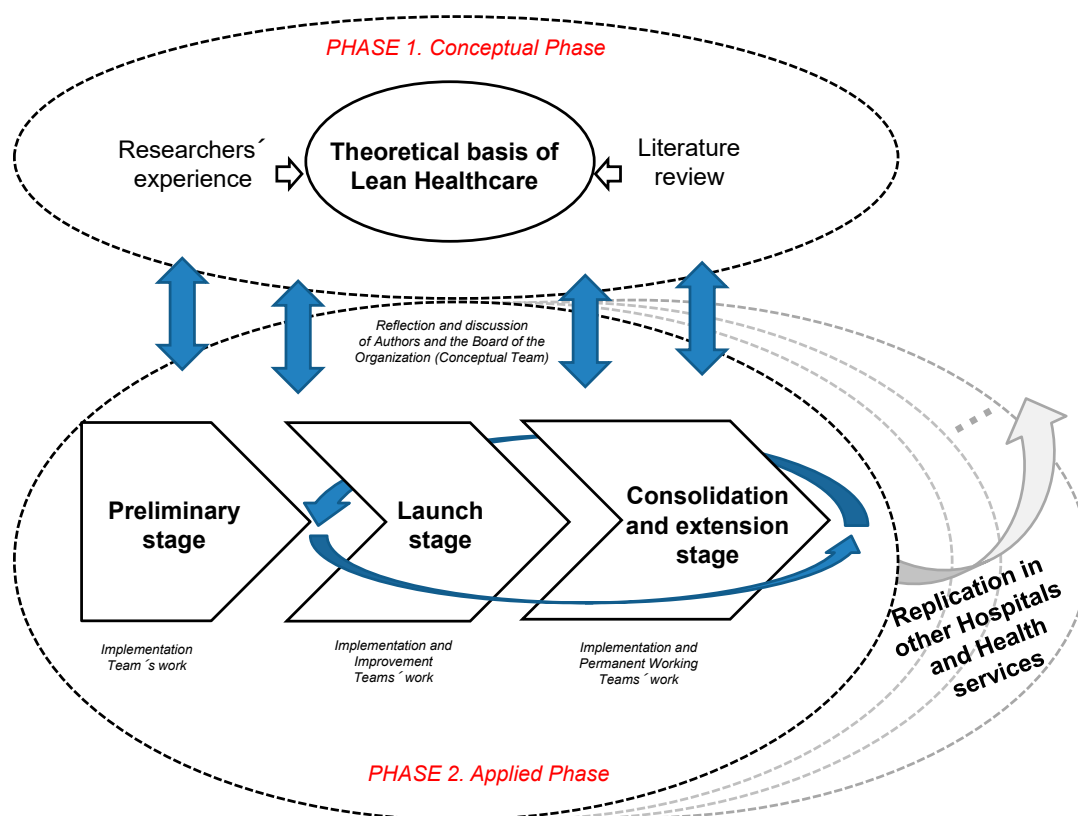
PHASE 1. Conceptual Phase

Researchers´ experience

Theoretical basis of Lean Healthcare

Literature review

Reflection and discussion of Authors and the Board of the Organization (Conceptual Team)

Preliminary stage

Launch stage

Consolidation and extension stage

Replication in other Hospitals and Health services

Implementation Team´s work

Implementation and Improvement Teams´ work

Implementation and Permanent Working Teams´ work

PHASE 2. Applied Phase